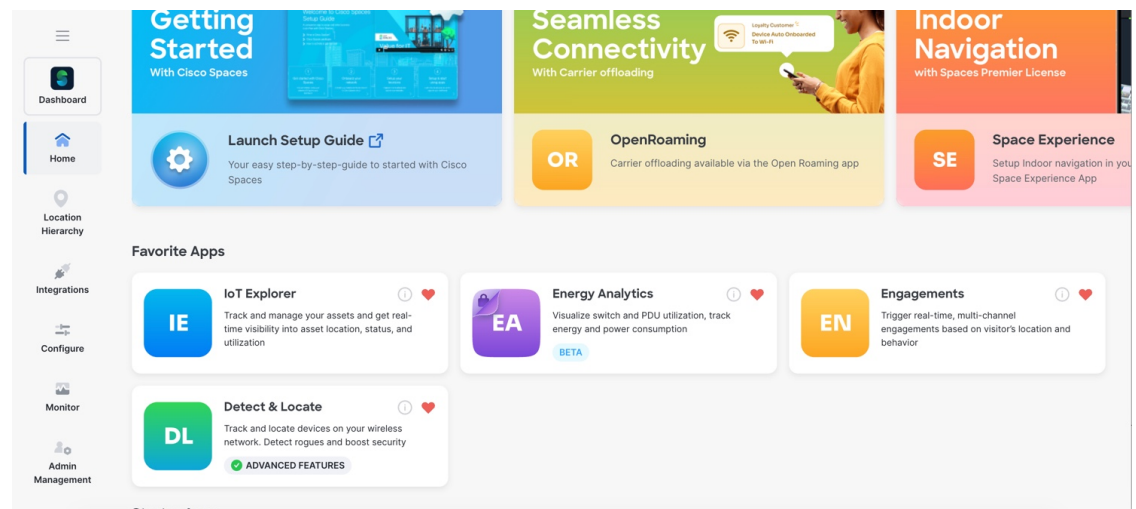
Dashboard

Home

Location Hierarchy

Integrations

Configure

Monitor

Admin Management

Getting Started
With Cisco Spaces

Launch Setup Guide

Your easy step-by-step-guide to started with Cisco Spaces

Seamless Connectivity
With Carrier offloading

Loyalty Customer
Device Auto Onboarded To Wi-Fi

OR

OpenRoaming

Carrier offloading available via the Open Roaming app

Indoor Navigation
with Spaces Premier License

SE

Space Experience

Setup Indoor navigation in you Space Experience App

Favorite Apps

IE

IoT Explorer

Track and manage your assets and get real-time visibility into asset location, status, and utilization

EA

Energy Analytics

Visualize switch and PDU utilization, track energy and power consumption

BETA

EN

Engagements

Trigger real-time, multi-channel engagements based on visitor's location and behavior

DL

Detect & Locate

Track and locate devices on your wireless network. Detect rogues and boost security

ADVANCED FEATURES